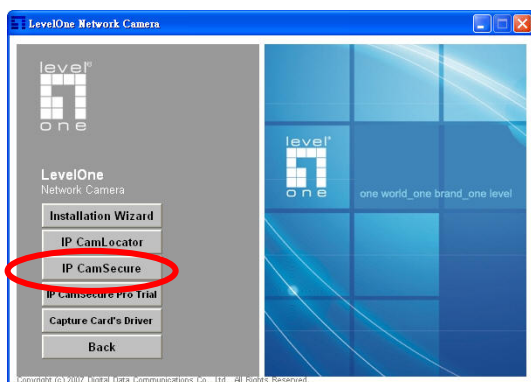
LevelOne Network Camera

level one

LevelOne
Network Camera

Installation Wizard

IP CamLocator

IP CamSecure

IP CamSecure Pro Trial

Capture Card's Driver

Back

level one

one world_one brand_one level

Copyright (c) 2007 Digital Data Communications Co., Ltd. All Rights Reserved.